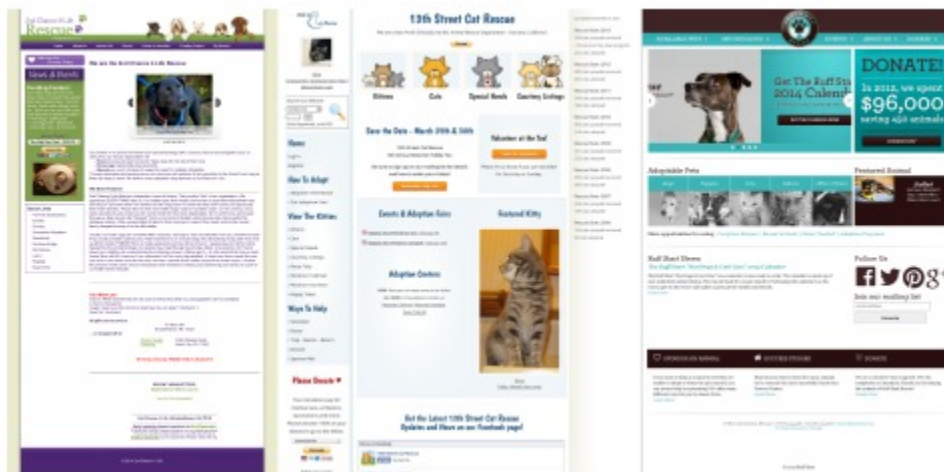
2nd Chance 4 Life Rescue

News & Events

We are the 2nd Chance 4 Life Rescue

13th Street Cat Rescue

Kittens

Cats

Special Needs

Courtesy Listings

Home

How To Adopt

View The Kitties

Ways To Help

Please Donate

Save the Date – March 29th & 30th

Volunteer at the Vet

Events & Adoption Fairs

Featured Kitty

Adoption Centers

Get the Latest 13th Street Cat Rescue Updates and News on our Facebook page!

ADOPTABLE PETS

DONATE

Get The Ruff Sta 2014 Calend

In 2012, we spent $96,000 saving 450 animals

Adoptable Pets

Featured Animal

Ruff Start News

Follow Us

Join our mailing list

SPONSOR AN ANIMAL

DONATE